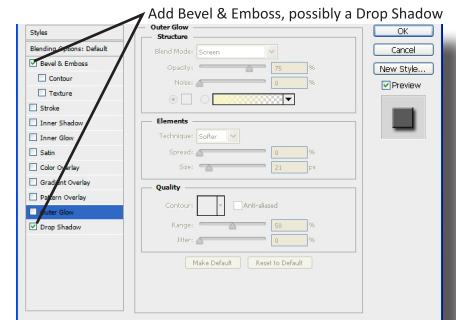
Add Bevel & Emboss, possibly a Drop Shadow

Styles
Blending Options: Default
Bevel & Emboss
Contour
Texture
Stroke
Inner Shadow
Inner Glow
Satin
Color Overlay
Gradient Overlay
Pattern Overlay
Outer Glow
Drop Shadow

Outer Glow
Structure
Blend Mode: Screen
Opacity: 75 %
Noise: 0 %

Elements
Technique: Softer
Spread: 0 %
Size: 21 px

Quality
Contour: Anti-aliased
Range: 50 %
Jitter: 0 %

Make Default
Reset to Default

OK
Cancel
New Style...
Preview